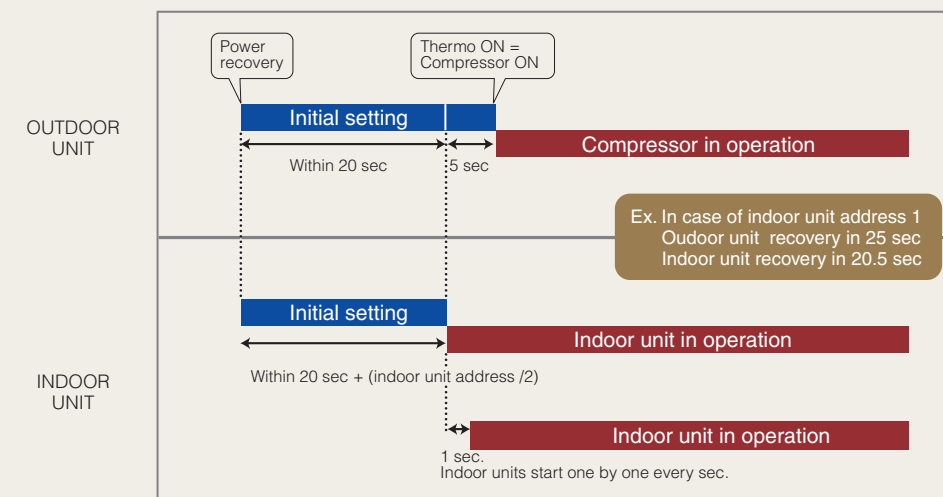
OUTDOOR UNIT

Power recovery

Thermo ON = Compressor ON

Initial setting

Compressor in operation

Within 20 sec

5 sec

Ex. In case of indoor unit address 1
Oudoor unit recovery in 25 sec
Indoor unit recovery in 20.5 sec

INDOOR UNIT

Initial setting

Indoor unit in operation

Within 20 sec + (indoor unit address /2)

Indoor unit in operation

1 sec.
Indoor units start one by one every sec.